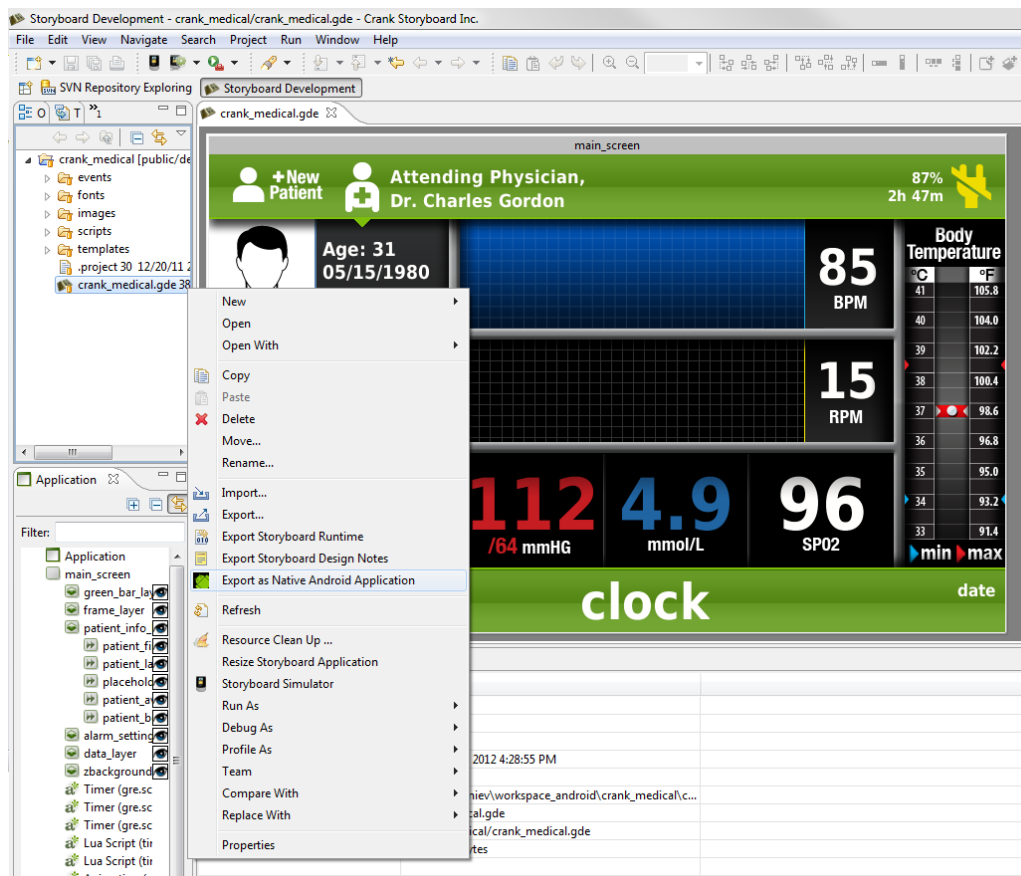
Storyboard Development - crank_medical/crank_medical.gde - Crank Storyboard Inc.

File Edit View Navigate Search Project Run Window Help

SVN Repository Exploring | Storyboard Development

crank_medical [public/de
events
fonts
images
scripts
templates
.project 30 12/20/11 2
crank_medical.gde 38

crank_medical.gde

main_screen

+New Patient

Attending Physician, Dr. Charles Gordon

87%
2h 47m

Age: 31
05/15/1980

85
BPM

15
RPM

Body Temperature
°C °F
41 105.8
40 104.0
39 102.2
38 100.4
37 98.6
36 96.8
35 95.0
34 93.2
33 91.4
min max

112
/64 mmHG

4.9
mmol/L

96
SP02

clock

date

New
Open
Open With
Copy
Paste
Delete
Move...
Rename...
Import...
Export...
Export Storyboard Runtime
Export Storyboard Design Notes
Export as Native Android Application
Refresh
Resource Clean Up ...
Resize Storyboard Application
Storyboard Simulator
Run As
Debug As
Profile As
Team
Compare With
Replace With
Properties

Application

Filter:

Application
main_screen
green_bar_lay
frame_layer
patient_info_
patient_fi
patient_la
placehold
patient_a
patient_b
alarm_setting
data_layer
zbackground
Timer (gre.sc
Timer (gre.sc
Timer (gre.sc
Lua Script (tir
Lua Script (tir

2012 4:28:55 PM
niev\workspace_android\crank_medical\c...
cal.gde
ical/crank_medical.gde
ytes